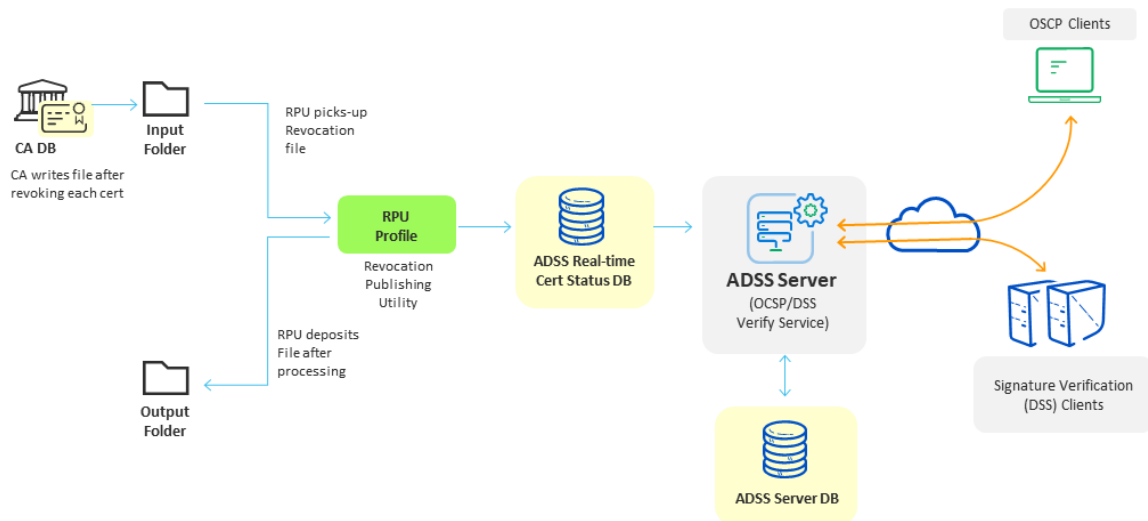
OSCP Clients

CA DB

CA writes file after revoking each cert

Input Folder

RPU picks-up Revocation file

RPU Profile

Revocation Publishing Utility

ADSS Real-time Cert Status DB

ADSS Server

(OCSP/DSS Verify Service)

RPU deposits File after processing

Output Folder

ADSS Server DB

Signature Verification (DSS) Clients